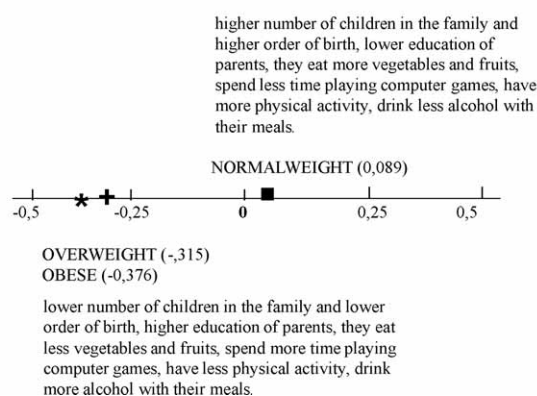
higher number of children in the family and higher order of birth, lower education of parents, they eat more vegetables and fruits, spend less time playing computer games, have more physical activity, drink less alcohol with their meals.

NORMALWEIGHT (0,089)

-0,5 -0,25 0 0,25 0,5

OVERWEIGHT (-,315)
OBESE (-0,376)

lower number of children in the family and lower order of birth, higher education of parents, they eat less vegetables and fruits, spend more time playing computer games, have less physical activity, drink more alcohol with their meals.